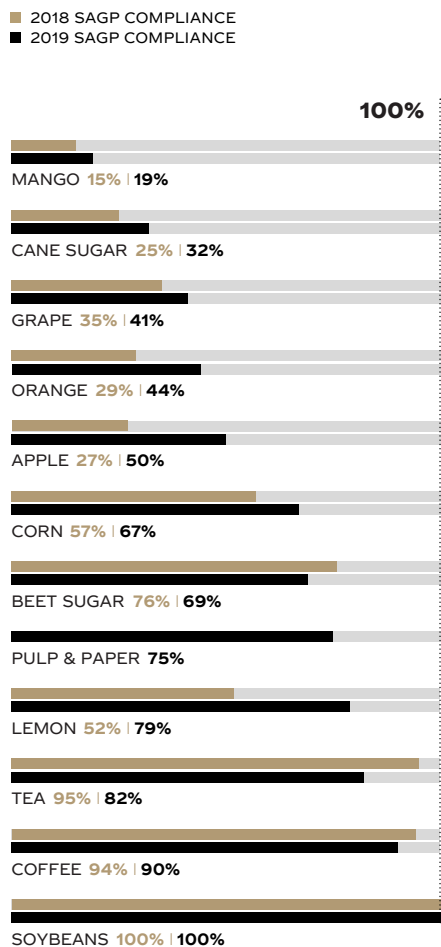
2018 SAGP COMPLIANCE
2019 SAGP COMPLIANCE

100%

MANGO 15% | 19%

CANE SUGAR 25% | 32%

GRAPE 35% | 41%

ORANGE 29% | 44%

APPLE 27% | 50%

CORN 57% | 67%

BEET SUGAR 76% | 69%

PULP & PAPER 75%

LEMON 52% | 79%

TEA 95% | 82%

COFFEE 94% | 90%

SOYBEANS 100% | 100%